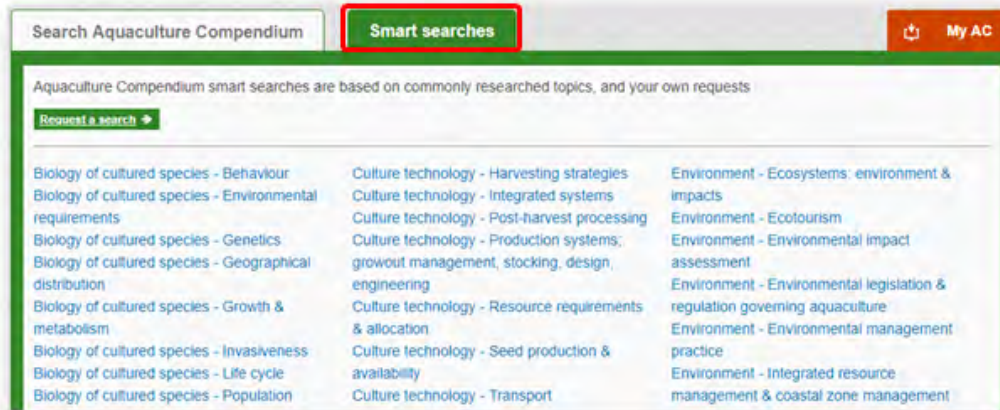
Search Aquaculture Compendium

Smart searches

My AC

Aquaculture Compendium smart searches are based on commonly researched topics, and your own requests

Request a search

Biology of cultured species - Behaviour
Biology of cultured species - Environmental requirements
Biology of cultured species - Genetics
Biology of cultured species - Geographical distribution
Biology of cultured species - Growth & metabolism
Biology of cultured species - Invasiveness
Biology of cultured species - Life cycle
Biology of cultured species - Population

Culture technology - Harvesting strategies
Culture technology - Integrated systems
Culture technology - Post-harvest processing
Culture technology - Production systems; growout management, stocking, design, engineering
Culture technology - Resource requirements & allocation
Culture technology - Seed production & availability
Culture technology - Transport

Environment - Ecosystems: environment & impacts
Environment - Ecotourism
Environment - Environmental impact assessment
Environment - Environmental legislation & regulation governing aquaculture
Environment - Environmental management practice
Environment - Integrated resource management & coastal zone management